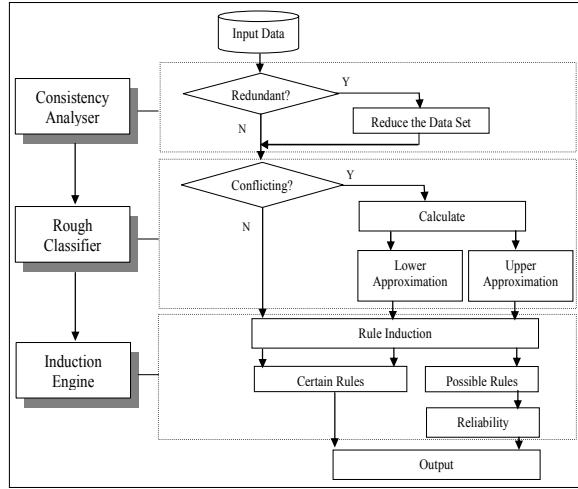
Input Data

Consistency Analyser

Redundant?

Y

N

Reduce the Data Set

Rough Classifier

Conflicting?

Y

N

Calculate

Lower Approximation

Upper Approximation

Induction Engine

Rule Induction

Certain Rules

Possible Rules

Reliability

Output